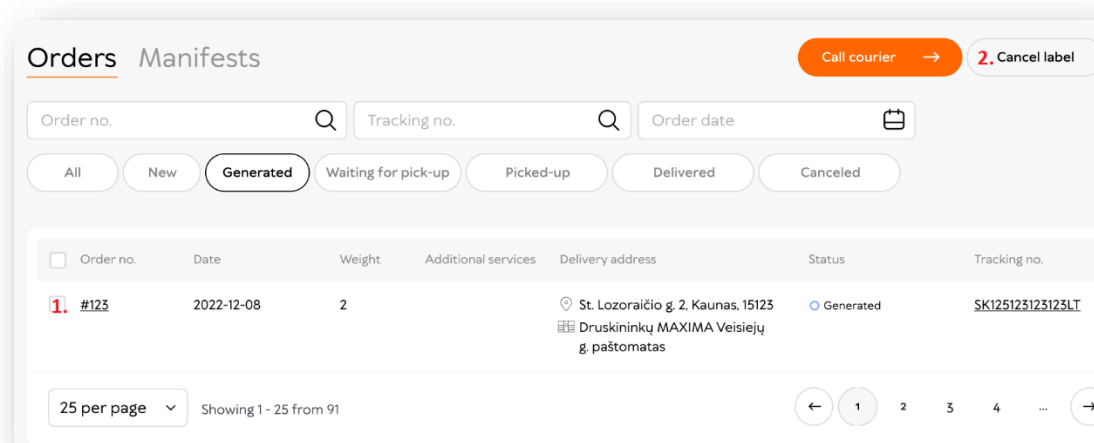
Orders Manifests

Call courier →

2. Cancel label

Order no.

Tracking no.

Order date

All New Generated Waiting for pick-up Picked-up Delivered Canceled

| Order no. | Date | Weight | Additional services | Delivery address | Status | Tracking no. |
|---|---|---|---|---|---|---|
| 1. #123 | 2022-12-08 | 2 | | St. Lozoraičio g. 2, Kaunas, 15123 Druskininkų MAXIMA Veisiejų g. paštomatas | Generated | SK125123123123LT |

25 per page

Showing 1 - 25 from 91

← 1 2 3 4 ... →